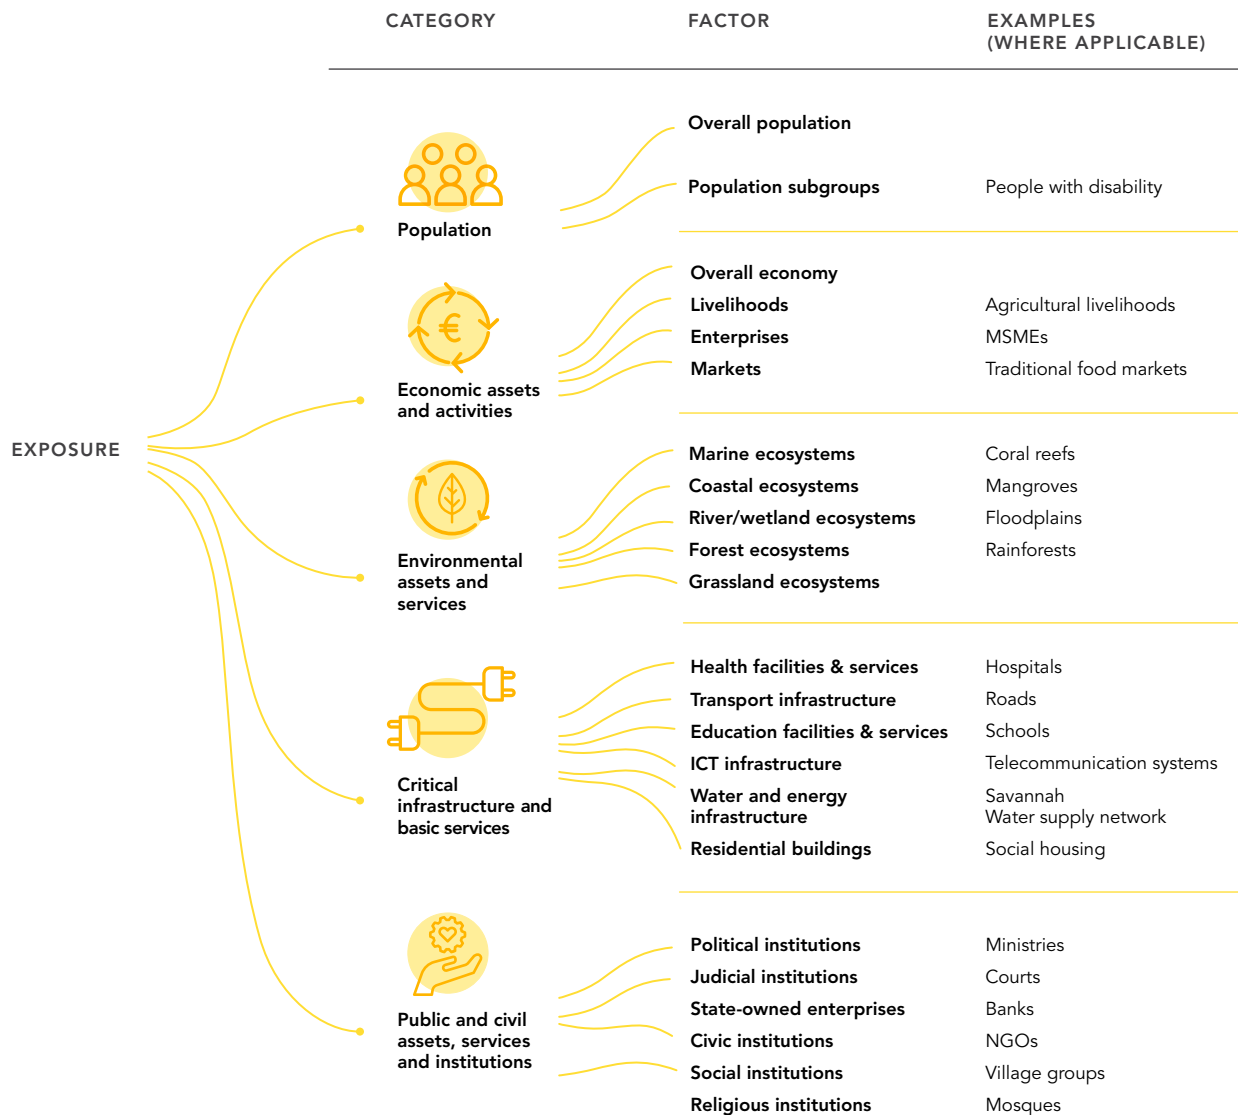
CATEGORY FACTOR EXAMPLES (WHERE APPLICABLE)

EXPOSURE

Population

Overall population

Population subgroups People with disability

Economic assets and activities

Overall economy

Livelihoods Agricultural livelihoods

Enterprises MSMEs

Markets Traditional food markets

Environmental assets and services

Marine ecosystems Coral reefs

Coastal ecosystems Mangroves

River/wetland ecosystems Floodplains

Forest ecosystems Rainforests

Grassland ecosystems

Critical infrastructure and basic services

Health facilities & services Hospitals

Transport infrastructure Roads

Education facilities & services Schools

ICT infrastructure Telecommunication systems

Water and energy infrastructure Savannah Water supply network

Residential buildings Social housing

Public and civil assets, services and institutions

Political institutions Ministries

Judicial institutions Courts

State-owned enterprises Banks

Civic institutions NGOs

Social institutions Village groups

Religious institutions Mosques